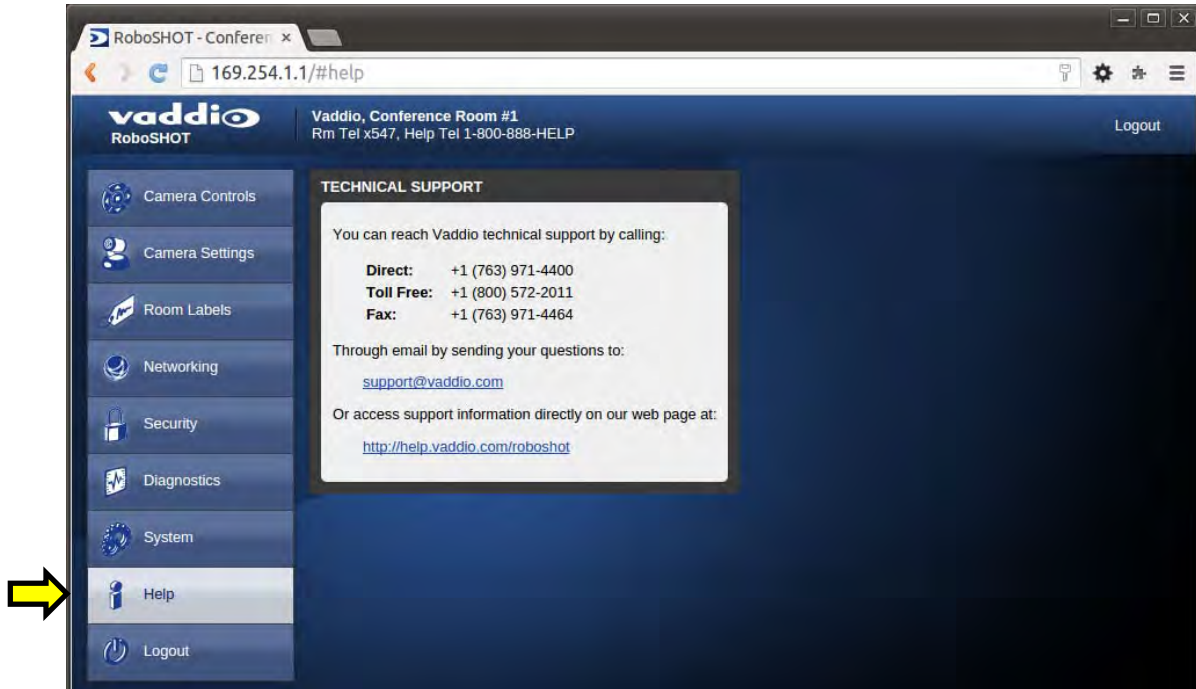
RoboSHOT - Conferen ×

169.254.1.1/#help

vaddio
RoboSHOT

Vaddio, Conference Room #1
Rm Tel x547, Help Tel 1-800-888-HELP

Logout

Camera Controls

Camera Settings

Room Labels

Networking

Security

Diagnostics

System

Help

Logout

TECHNICAL SUPPORT

You can reach Vaddio technical support by calling:

| | |
|---|---|
| **Direct:** | +1 (763) 971-4400 |
| **Toll Free:** | +1 (800) 572-2011 |
| **Fax:** | +1 (763) 971-4464 |

Through email by sending your questions to:

support@vaddio.com

Or access support information directly on our web page at:

http://help.vaddio.com/roboshot